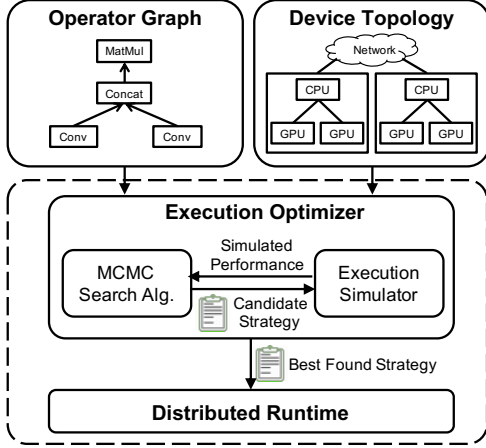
Operator Graph

MatMul

Concat

Conv

Conv

Device Topology

Network

CPU

GPU

GPU

CPU

GPU

GPU

Execution Optimizer

Simulated Performance

MCMC Search Alg.

Execution Simulator

Candidate Strategy

Best Found Strategy

Distributed Runtime